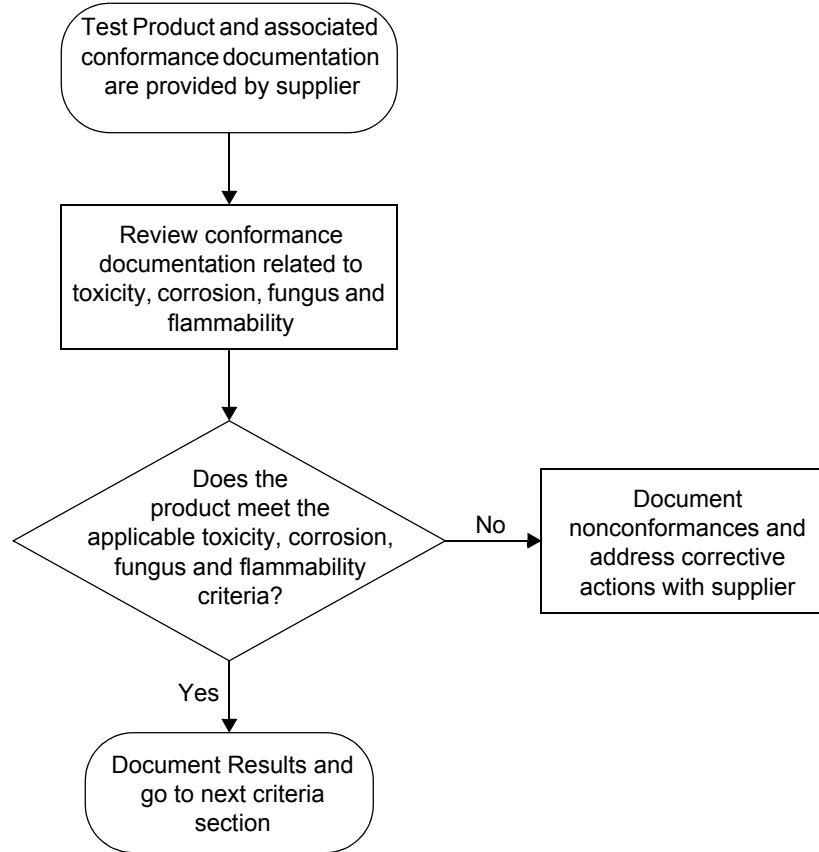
Test Product and associated conformance documentation are provided by supplier

Review conformance documentation related to toxicity, corrosion, fungus and flammability

Does the product meet the applicable toxicity, corrosion, fungus and flammability criteria?

No

Document nonconformances and address corrective actions with supplier

Yes

Document Results and go to next criteria section